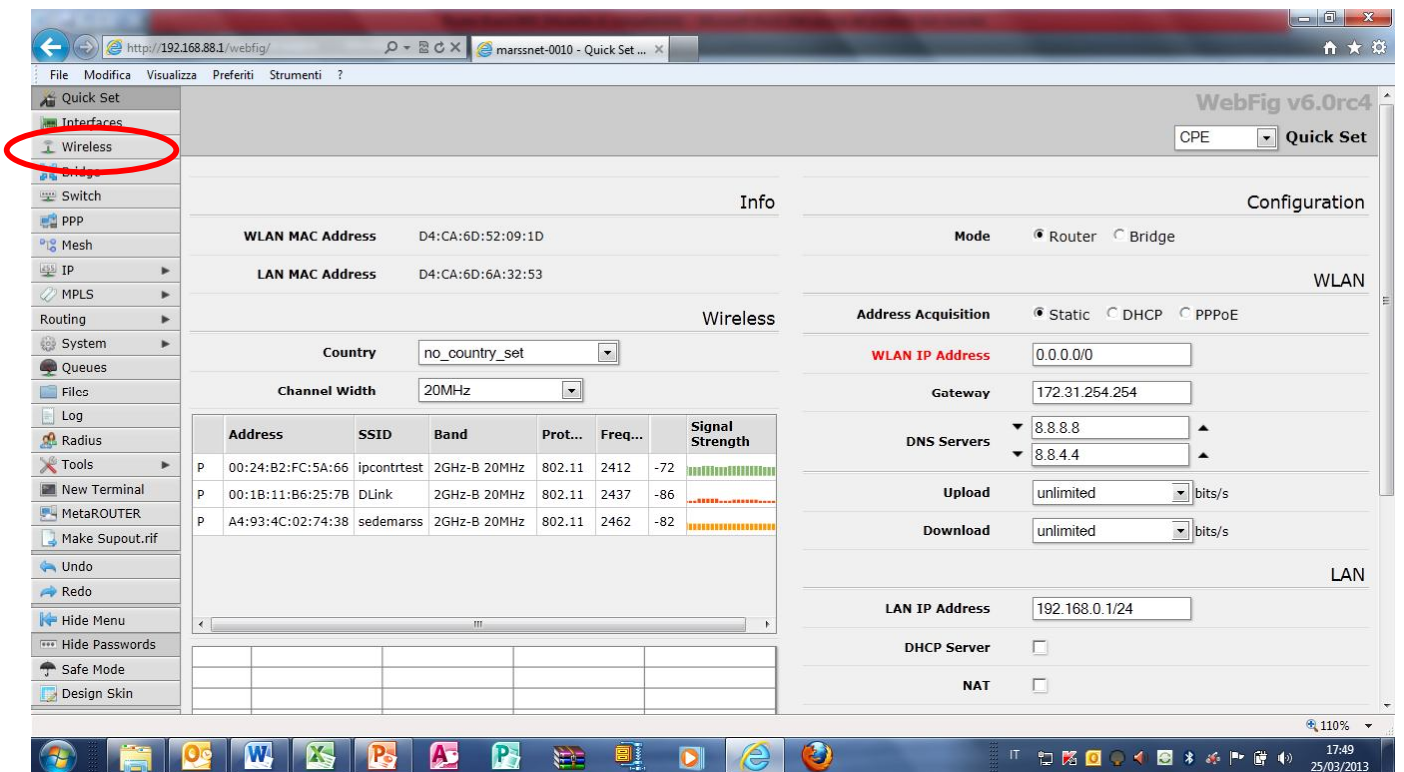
http://192.168.88.1/webfig/

marssnet-0010 - Quick Set ...

File Modifica Visualizza Preferiti Strumenti ?

Quick Set
Interfaces
Wireless
Bridge
Switch
PPP
Mesh
IP
MPLS
Routing
System
Queues
Files
Log
Radius
Tools
New Terminal
MetaROUTER
Make Supout.rif
Undo
Redo
Hide Menu
Hide Passwords
Safe Mode
Design Skin

WebFig v6.0rc4

CPE Quick Set

Info

WLAN MAC Address D4:CA:6D:52:09:1D

LAN MAC Address D4:CA:6D:6A:32:53

Wireless

Country no_country_set

Channel Width 20MHz

| | Address | SSID | Band | Prot... | Freq... | | Signal Strength |
|---|---|---|---|---|---|---|---|
| P | 00:24:B2:FC:5A:66 | ipcontrtest | 2GHz-B 20MHz | 802.11 | 2412 | -72 | |
| P | 00:1B:11:B6:25:7B | DLink | 2GHz-B 20MHz | 802.11 | 2437 | -86 | |
| P | A4:93:4C:02:74:38 | sedemarss | 2GHz-B 20MHz | 802.11 | 2462 | -82 | |

Configuration

Mode Router Bridge

WLAN

Address Acquisition Static DHCP PPPoE

WLAN IP Address 0.0.0.0/0

Gateway 172.31.254.254

DNS Servers 8.8.8.8 8.8.4.4

Upload unlimited bits/s

Download unlimited bits/s

LAN

LAN IP Address 192.168.0.1/24

DHCP Server

NAT

110%

IT 17:49 25/03/2013